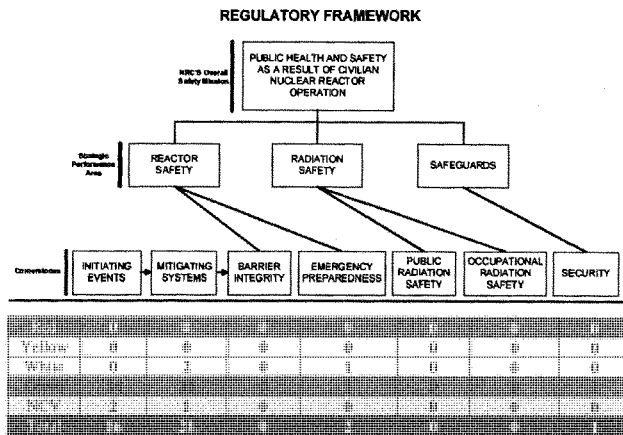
REGULATORY FRAMEWORK

NRC'S Overall Safety Mission

PUBLIC HEALTH AND SAFETY AS A RESULT OF CIVILIAN NUCLEAR REACTOR OPERATION

Strategic Performance Area

REACTOR SAFETY

RADIATION SAFETY

SAFEGUARDS

Cornerstones

INITIATING EVENTS

MITIGATING SYSTEMS

BARRIER INTEGRITY

EMERGENCY PREPAREDNESS

PUBLIC RADIATION SAFETY

OCCUPATIONAL RADIATION SAFETY

SECURITY

| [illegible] | 0 | 0 | 0 | 0 | 0 | 0 | 0 |
|---|---|---|---|---|---|---|---|
| Yellow | 0 | 0 | 0 | 0 | 0 | 0 | 0 |
| White | 0 | 2 | 0 | 1 | 0 | 0 | 0 |
| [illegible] | | | | | | | |
| NCV | 2 | 1 | 0 | 0 | 0 | 0 | 0 |
| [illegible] | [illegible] | 21 | 0 | 2 | 0 | 0 | 1 |